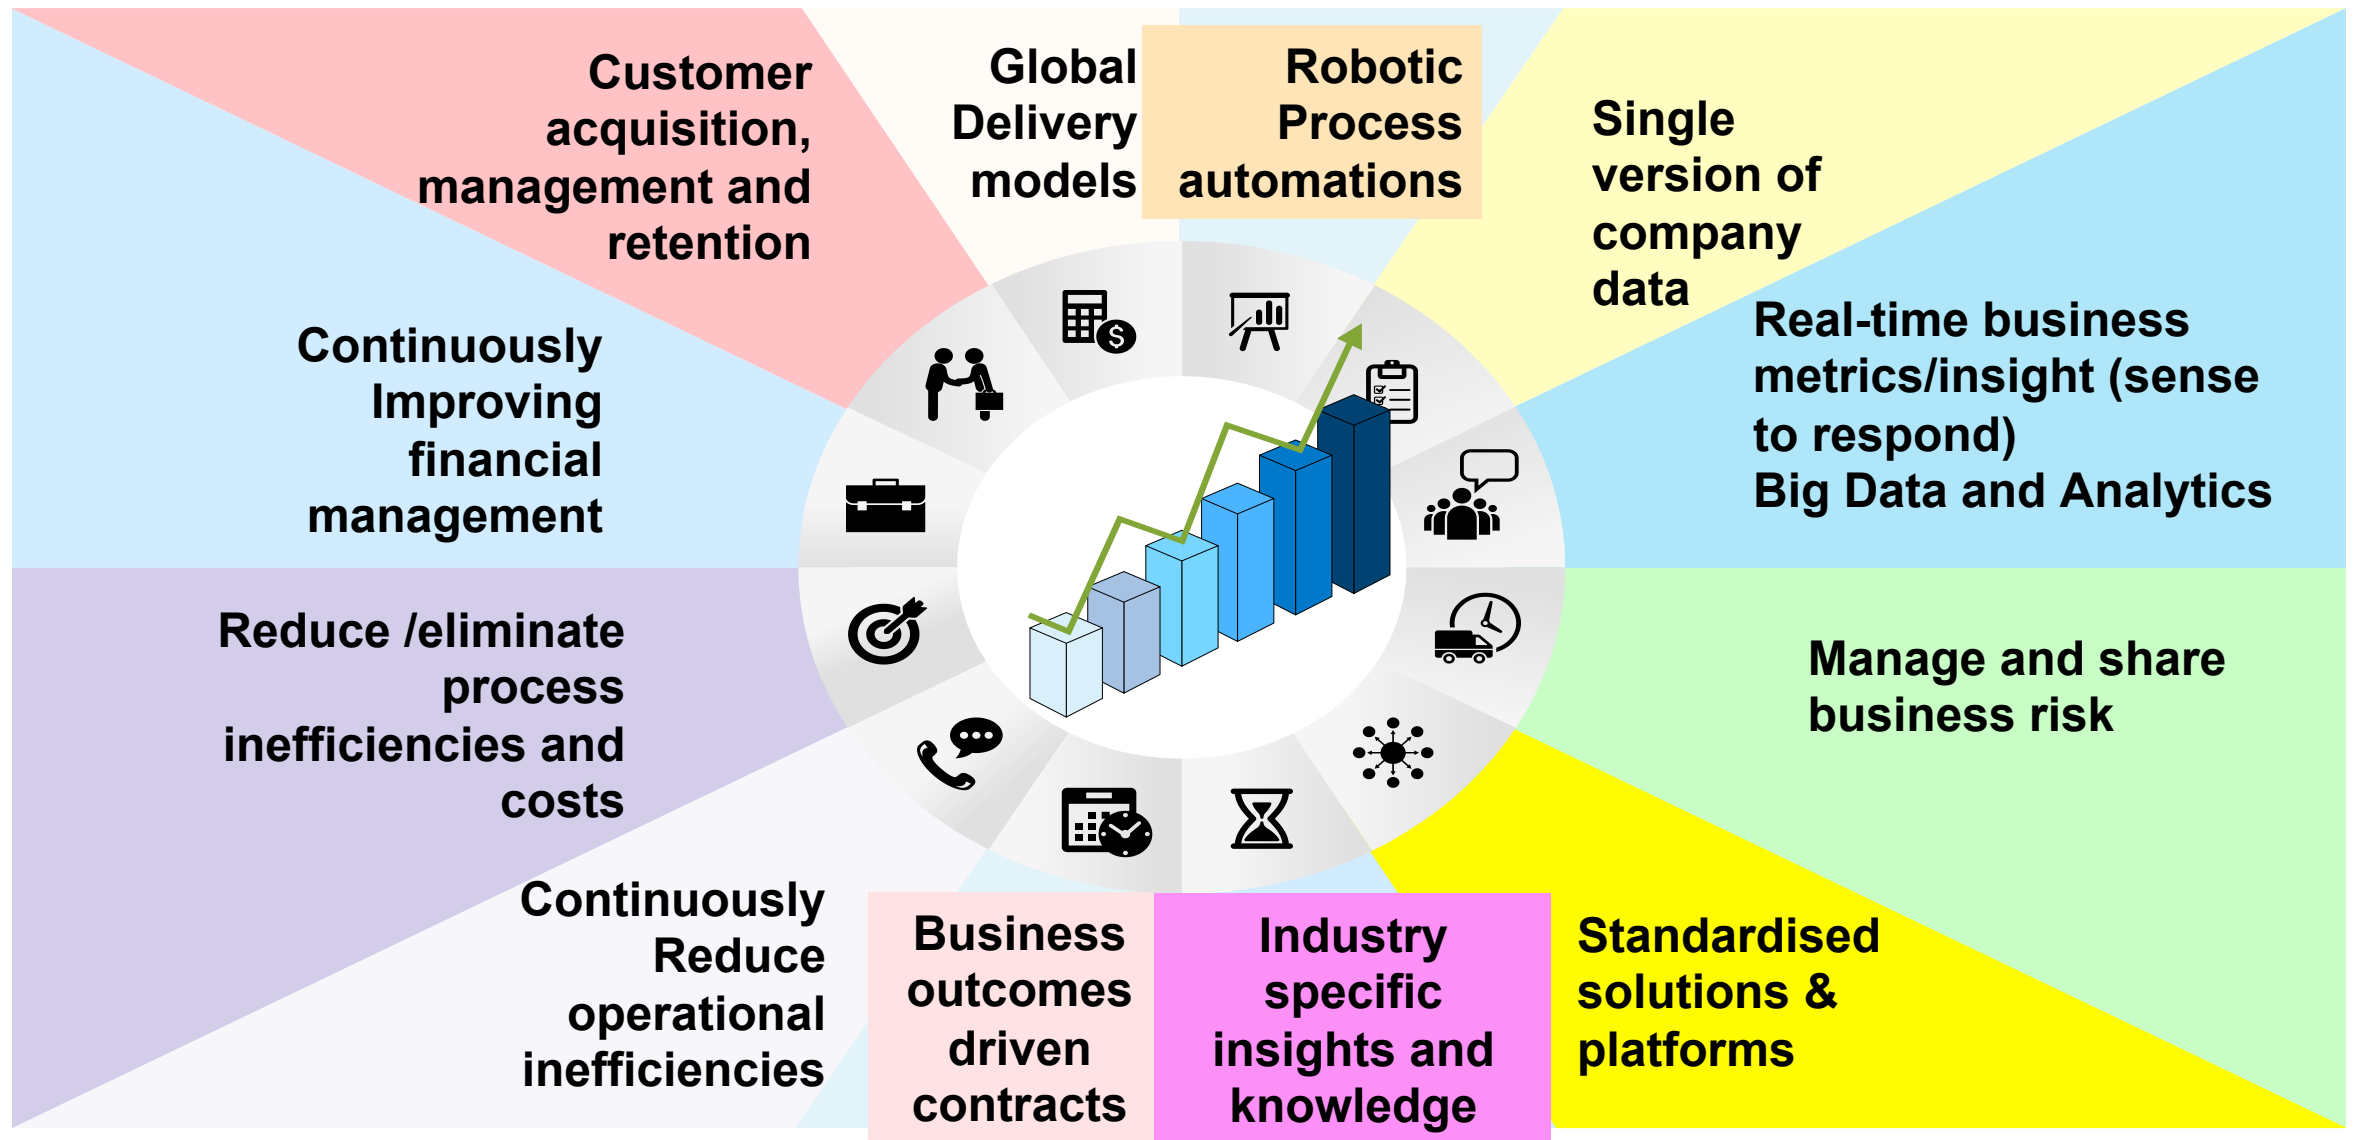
Customer acquisition, management and retention

Global Delivery models

Robotic Process automations

Single version of company data

Real-time business metrics/insight (sense to respond)
Big Data and Analytics

Continuously Improving financial management

Reduce /eliminate process inefficiencies and costs

Manage and share business risk

Continuously Reduce operational inefficiencies

Business outcomes driven contracts

Industry specific insights and knowledge

Standardised solutions & platforms